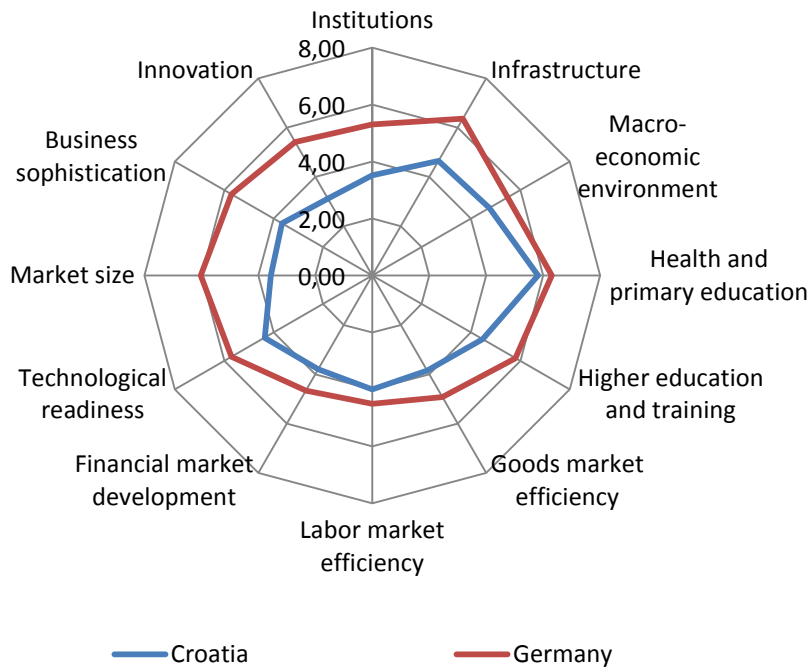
Institutions
8,00
6,00
4,00
2,00
0,00
Innovation
Infrastructure
Business sophistication
Macro-economic environment
Market size
Health and primary education
Technological readiness
Higher education and training
Financial market development
Goods market efficiency
Labor market efficiency

Croatia
Germany